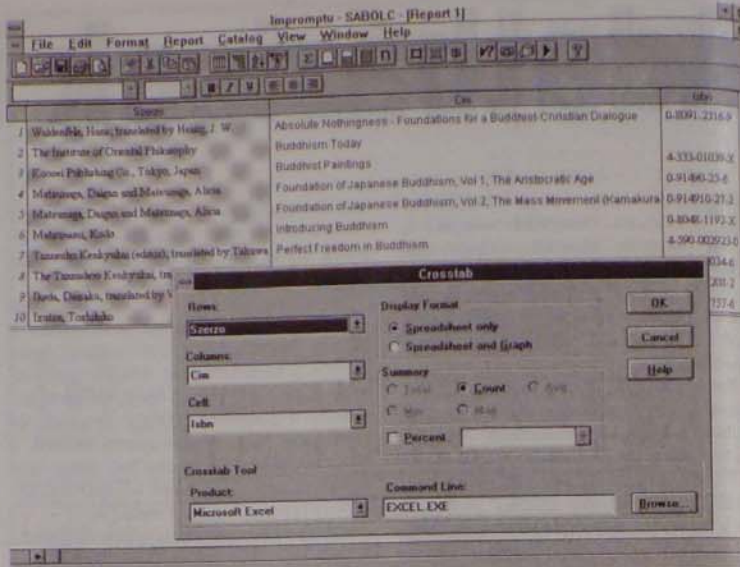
Impromptu - SABOLC - [Report 1]

File Edit Format Report Catalog View Window Help

| | Szerzo | Cim | Isbn |
|---|---|---|---|
| 1 | Waldenfels, Hans; translated by Heisig, J. W. | Absolute Nothingness - Foundations for a Buddhist-Christian Dialogue | 0-8091-2316-9 |
| 2 | The Institute of Oriental Philosophy | Buddhism Today | |
| 3 | Kosei Publishing Co., Tokyo, Japan | Buddhist Paintings | 4-333-01039-X |
| 4 | Matsunaga, Daigan and Matsunaga, Alicia | Foundation of Japanese Buddhism, Vol 1, The Aristocratic Age | 0-914910-25-6 |
| 5 | Matsunaga, Daigan and Matsunaga, Alicia | Foundation of Japanese Buddhism, Vol 2, The Mass Movement (Kamakura | 0-914910-27-2 |
| 6 | Matsunami, Kodo | Introducing Buddhism | 0-8048-1192-X |
| 7 | Tsunoda, Keskyoku (editor), translated by Takawa | Perfect Freedom in Buddhism | 4-390-00292 |
| 8 | The Tsunoda Keskyoku, tra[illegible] | | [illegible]034-6 |
| 9 | Ikeda, Daisaku, translated by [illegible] | | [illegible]201-2 |
| 10 | Izutsu, Toshihiko | | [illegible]757-4 |

Crosstab

Rows:
Szerzo

Columns:
Cim

Cell:
Isbn

Display Format
Spreadsheet only
Spreadsheet and Graph

Summary
Total Count Avg
Min Max

Percent

OK
Cancel
Help

Crosstab Tool
Product:
Microsoft Excel

Command Line:
EXCEL.EXE

Browse...